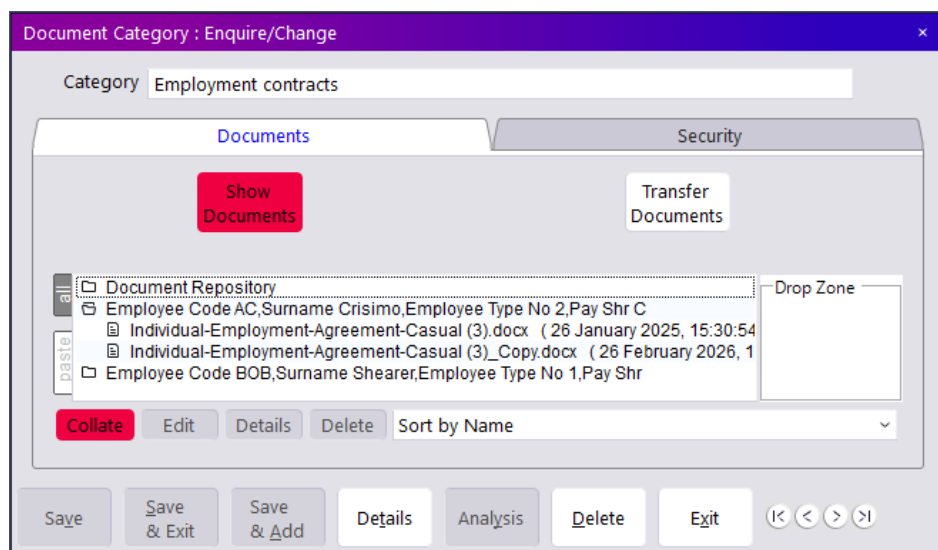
Document Category : Enquire/Change ×

Category Employment contracts

Documents | Security

Show Documents

Transfer Documents

all

paste

Document Repository
Employee Code AC,Surname Crisimo,Employee Type No 2,Pay Shr C
Individual-Employment-Agreement-Casual (3).docx ( 26 January 2025, 15:30:54
Individual-Employment-Agreement-Casual (3)_Copy.docx ( 26 February 2026, 1
Employee Code BOB,Surname Shearer,Employee Type No 1,Pay Shr

Drop Zone

Collate Edit Details Delete Sort by Name

Save | Save & Exit | Save & Add | Details | Analysis | Delete | Exit